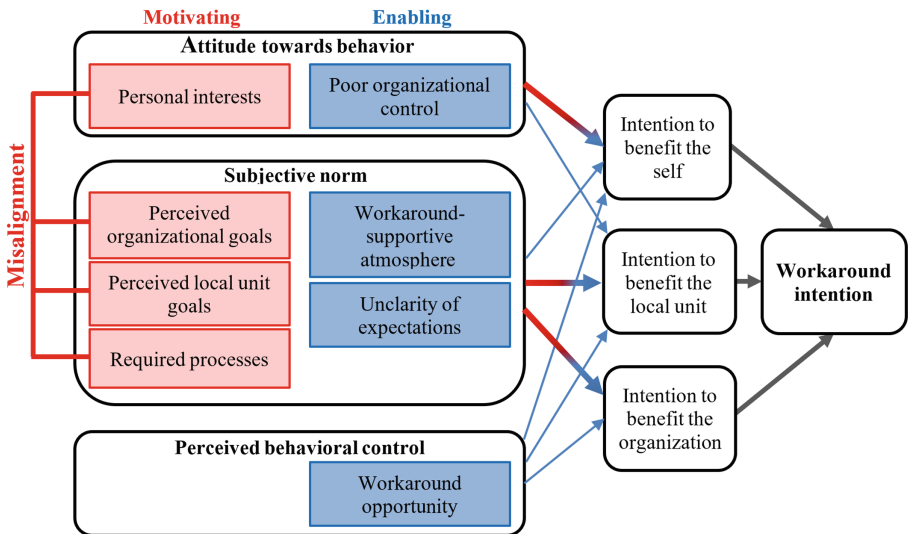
Motivating

Enabling

Attitude towards behavior

Personal interests

Poor organizational control

Subjective norm

Perceived organizational goals

Workaround-supportive atmosphere

Perceived local unit goals

Unclarity of expectations

Required processes

Perceived behavioral control

Workaround opportunity

Misalignment

Intention to benefit the self

Intention to benefit the local unit

Intention to benefit the organization

Workaround intention